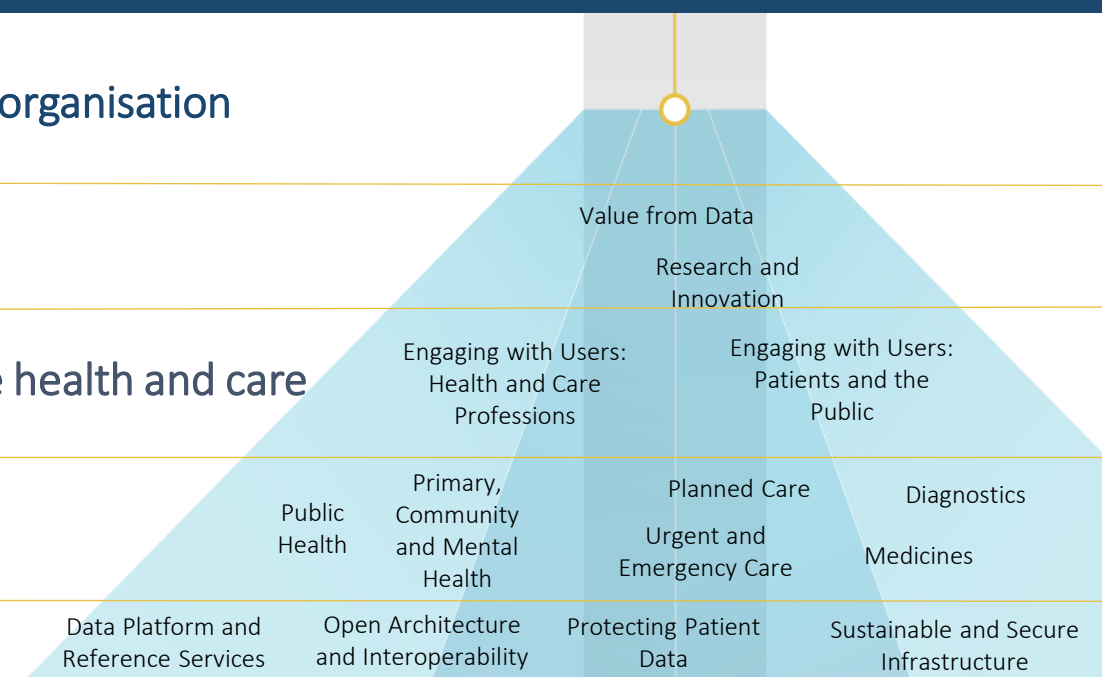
organisation

Value from Data

Research and Innovation

e health and care

Engaging with Users: Health and Care Professions

Engaging with Users: Patients and the Public

Public Health

Primary, Community and Mental Health

Planned Care

Urgent and Emergency Care

Diagnostics

Medicines

Data Platform and Reference Services

Open Architecture and Interoperability

Protecting Patient Data

Sustainable and Secure Infrastructure